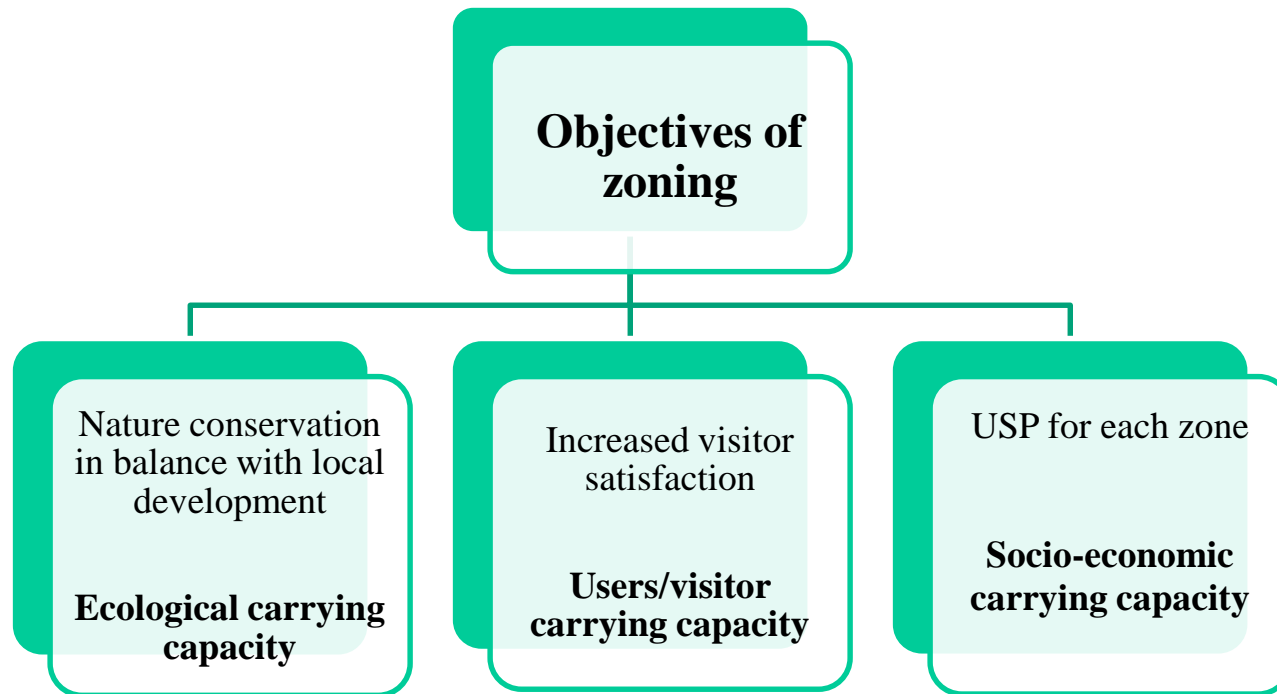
Objectives of zoning

Nature conservation in balance with local development

Ecological carrying capacity

Increased visitor satisfaction

Users/visitor carrying capacity

USP for each zone

Socio-economic carrying capacity